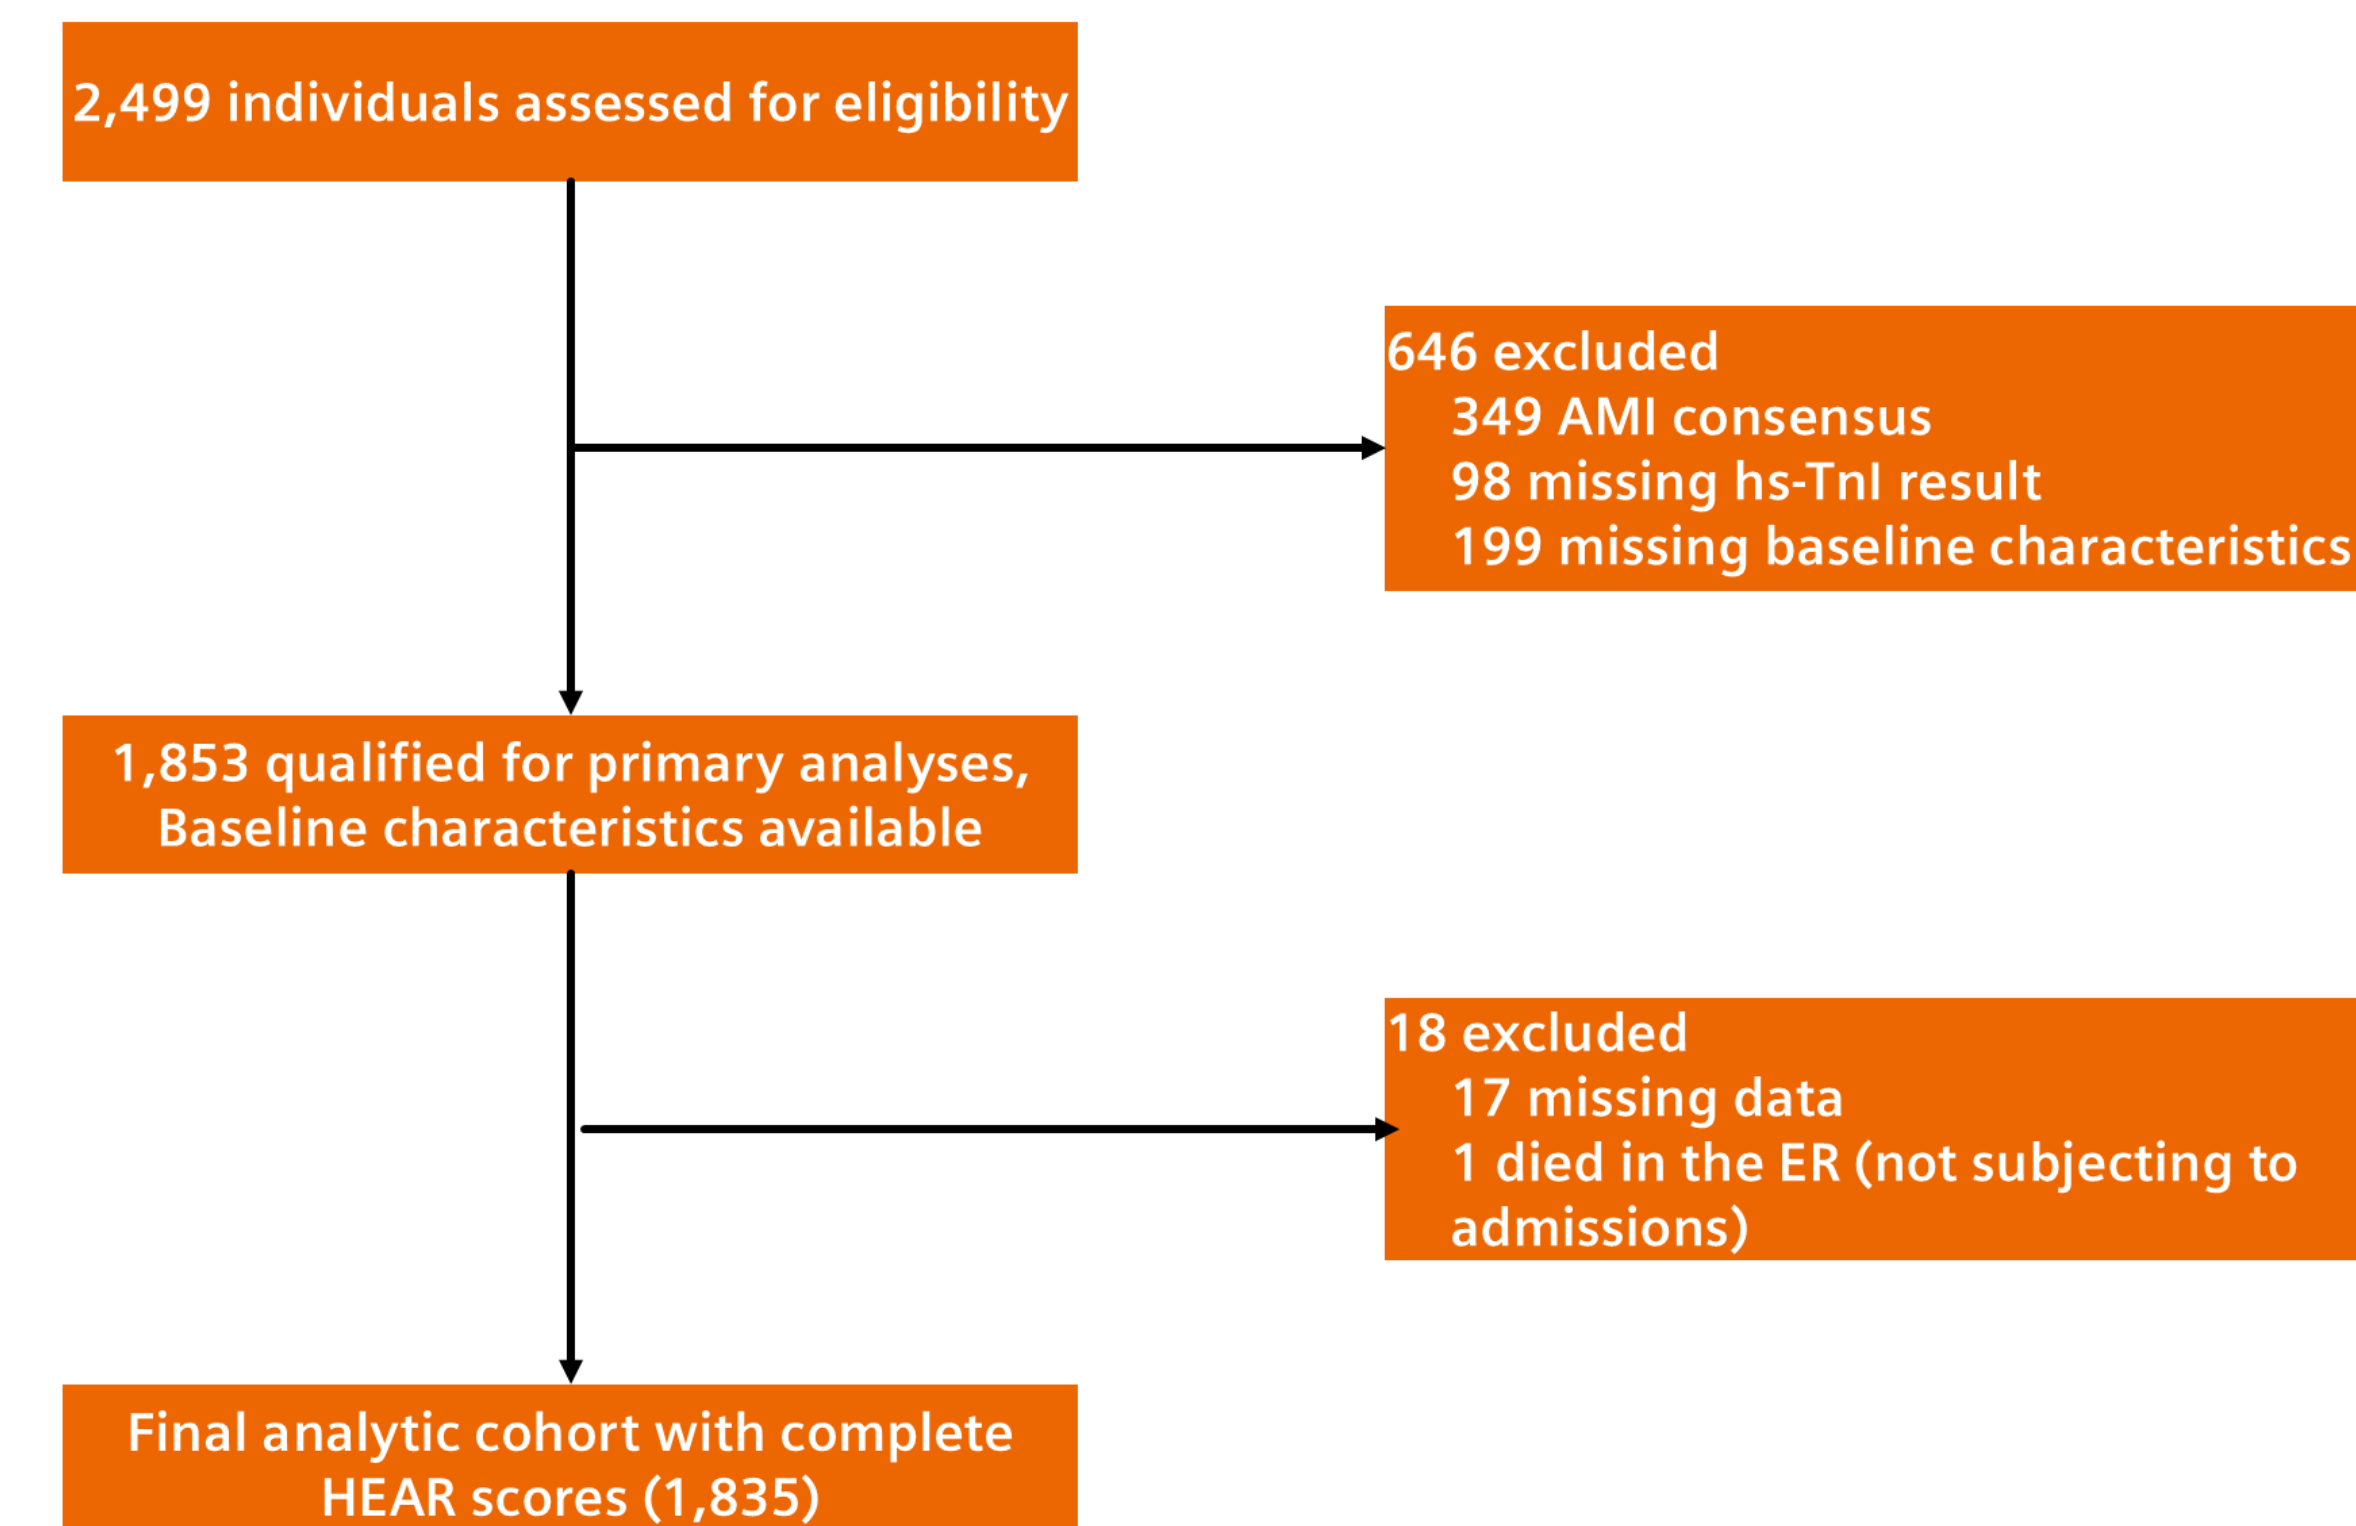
2,499 individuals assessed for eligibility

646 excluded
349 AMI consensus
98 missing hs-TnI result
199 missing baseline characteristics

1,853 qualified for primary analyses, Baseline characteristics available

18 excluded
17 missing data
1 died in the ER (not subjecting to admissions)

Final analytic cohort with complete HEAR scores (1,835)